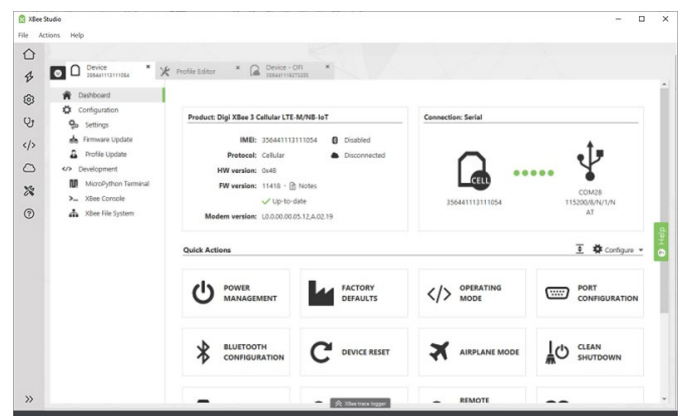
XBee Studio

File Actions Help

Device 356441113111054

Profile Editor

Device - OFF 356441118275335

Dashboard

Configuration

Settings

Firmware Update

Profile Update

</> Development

MicroPython Terminal

XBee Console

XBee File System

Product: Digi XBee 3 Cellular LTE-M/NB-IoT

IMEI: 356441113111054

Disabled

Protocol: Cellular

Disconnected

HW version: 0x48

FW version: 11418 - Notes

Up-to-date

Modem version: L0.0.00.00.05.12,A.02.19

Connection: Serial

CELL

356441113111054

COM28
115200/8/N/1/N
AT

Quick Actions

Configure

POWER MANAGEMENT

FACTORY DEFAULTS

OPERATING MODE

PORT CONFIGURATION

BLUETOOTH CONFIGURATION

DEVICE RESET

AIRPLANE MODE

CLEAN SHUTDOWN

REMOTE

XBee trace logger

Help